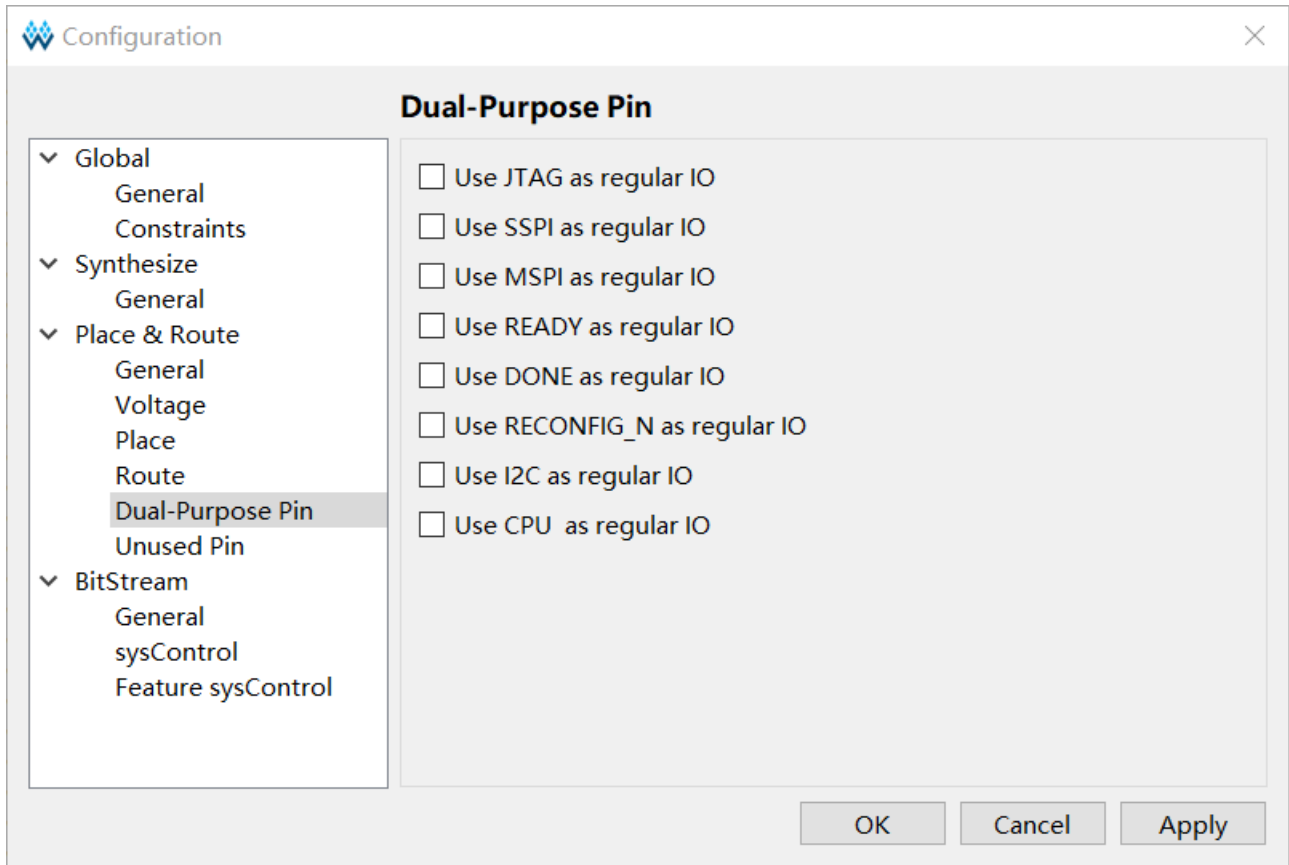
Configuration

Dual-Purpose Pin

Global
General
Constraints
Synthesize
General
Place & Route
General
Voltage
Place
Route
Dual-Purpose Pin
Unused Pin
BitStream
General
sysControl
Feature sysControl

Use JTAG as regular IO
Use SSPI as regular IO
Use MSPI as regular IO
Use READY as regular IO
Use DONE as regular IO
Use RECONFIG_N as regular IO
Use I2C as regular IO
Use CPU as regular IO

OK
Cancel
Apply